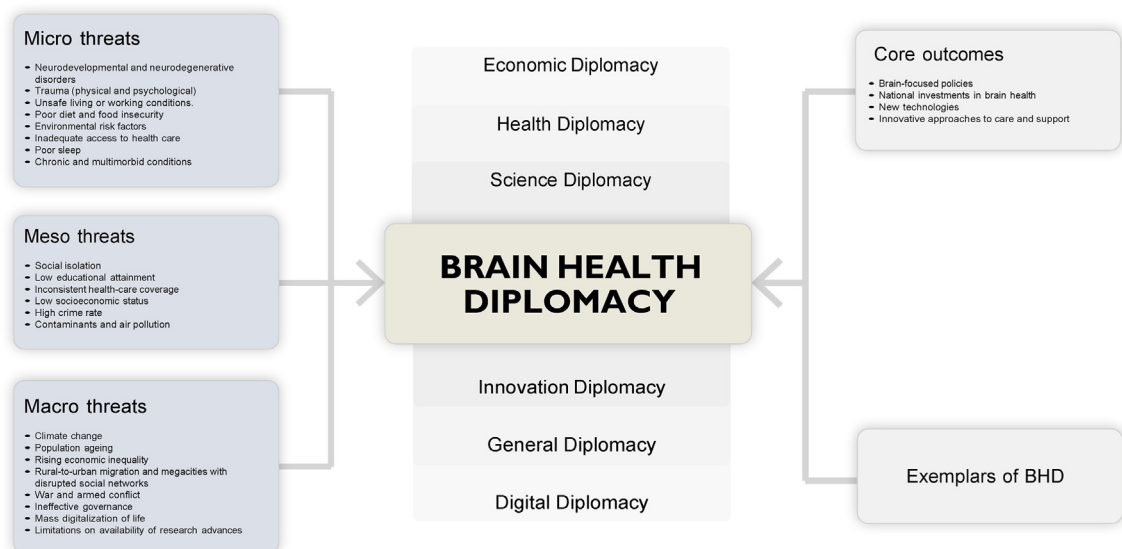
Micro threats

- Neurodevelopmental and neurodegenerative disorders
- Trauma (physical and psychological)
- Unsafe living or working conditions.
- Poor diet and food insecurity
- Environmental risk factors
- Inadequate access to health care
- Poor sleep
- Chronic and multimorbid conditions

Meso threats

- Social isolation
- Low educational attainment
- Inconsistent health-care coverage
- Low socioeconomic status
- High crime rate
- Contaminants and air pollution

Macro threats

- Climate change
- Population ageing
- Rising economic inequality
- Rural-to-urban migration and megacities with disrupted social networks
- War and armed conflict
- Ineffective governance
- Mass digitalization of life
- Limitations on availability of research advances

Economic Diplomacy

Health Diplomacy

Science Diplomacy

BRAIN HEALTH DIPLOMACY

Innovation Diplomacy

General Diplomacy

Digital Diplomacy

Core outcomes

- Brain-focused policies
- National investments in brain health
- New technologies
- Innovative approaches to care and support

Exemplars of BHD